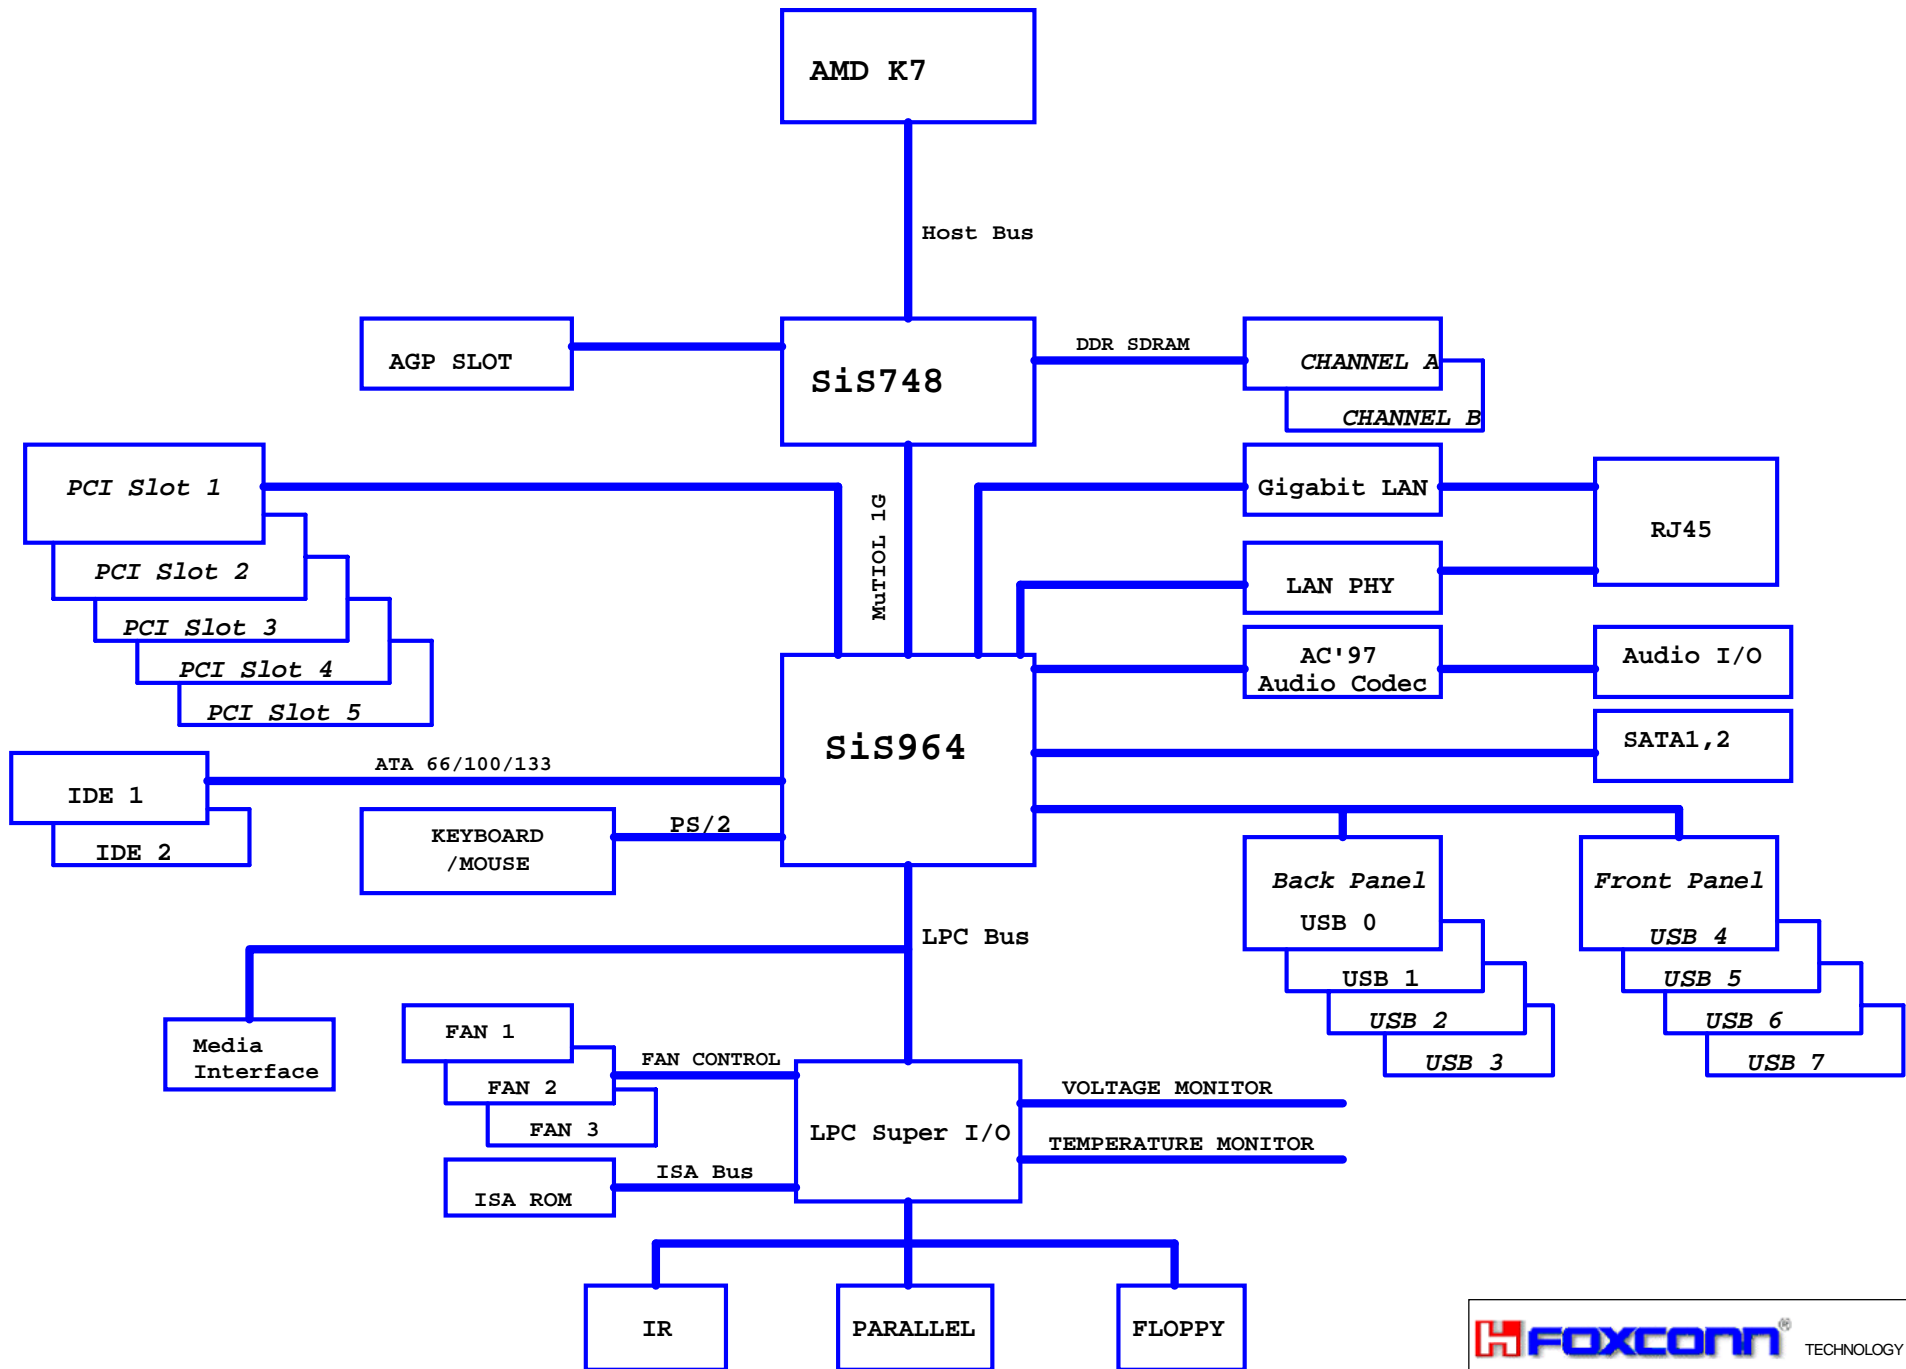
AMD K7

Host Bus

AGP SLOT

SiS748

DDR SDRAM

CHANNEL A

CHANNEL B

PCI Slot 1

PCI Slot 2

PCI Slot 3

PCI Slot 4

PCI Slot 5

MuTIOL 1G

Gigabit LAN

RJ45

LAN PHY

AC'97 Audio Codec

Audio I/O

SiS964

SATA1,2

IDE 1

IDE 2

ATA 66/100/133

KEYBOARD /MOUSE

PS/2

Back Panel USB 0

USB 1

USB 2

USB 3

Front Panel

USB 4

USB 5

USB 6

USB 7

LPC Bus

Media Interface

FAN 1

FAN 2

FAN 3

FAN CONTROL

LPC Super I/O

VOLTAGE MONITOR

TEMPERATURE MONITOR

ISA ROM

ISA Bus

IR

PARALLEL

FLOPPY

FOXCONN TECHNOLOGY